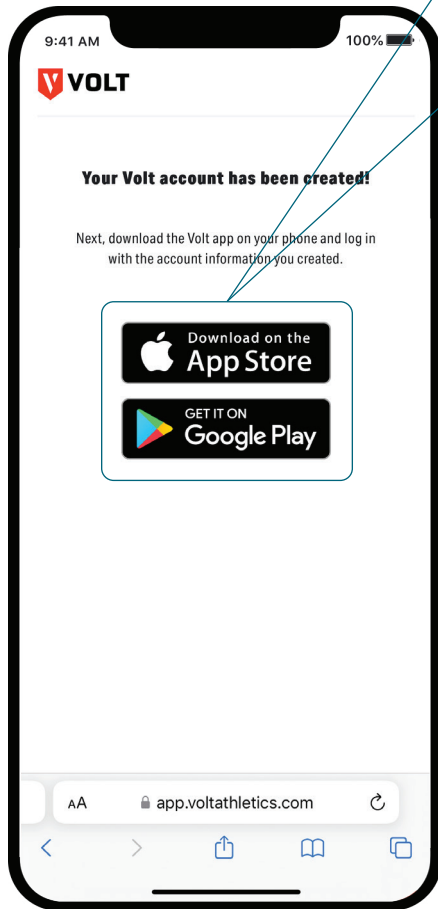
9:41 AM

100%

VOLT

Your Volt account has been created!

Next, download the Volt app on your phone and log in with the account information you created.

Download on the App Store

GET IT ON Google Play

AA app.voltathletics.com